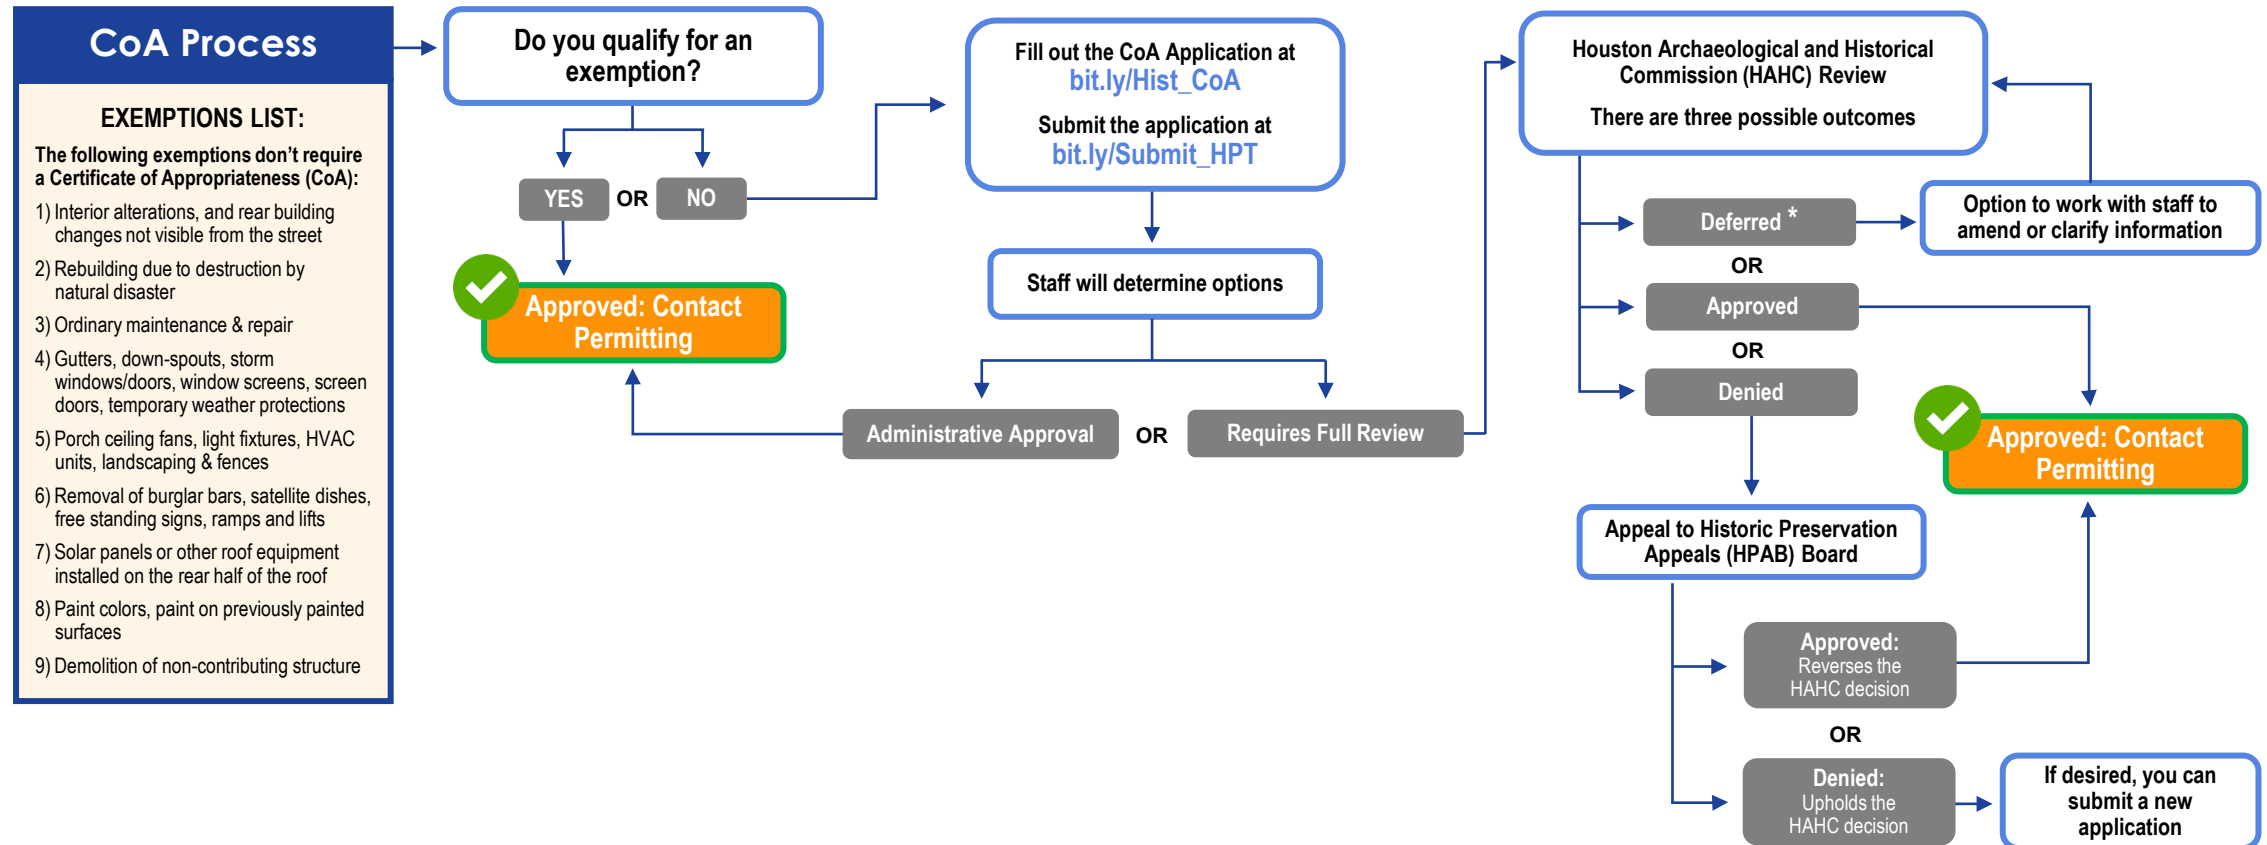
CoA Process

EXEMPTIONS LIST:

The following exemptions don't require a Certificate of Appropriateness (CoA):

1) Interior alterations, and rear building changes not visible from the street

2) Rebuilding due to destruction by natural disaster

3) Ordinary maintenance & repair

4) Gutters, down-spouts, storm windows/doors, window screens, screen doors, temporary weather protections

5) Porch ceiling fans, light fixtures, HVAC units, landscaping & fences

6) Removal of burglar bars, satellite dishes, free standing signs, ramps and lifts

7) Solar panels or other roof equipment installed on the rear half of the roof

8) Paint colors, paint on previously painted surfaces

9) Demolition of non-contributing structure

Do you qualify for an exemption?

YES OR NO

Approved: Contact Permitting

Fill out the CoA Application at bit.ly/Hist_CoA

Submit the application at bit.ly/Submit_HPT

Staff will determine options

Administrative Approval OR Requires Full Review

Houston Archaeological and Historical Commission (HAHC) Review

There are three possible outcomes

Deferred *

Option to work with staff to amend or clarify information

OR

Approved

OR

Denied

Approved: Contact Permitting

Appeal to Historic Preservation Appeals (HPAB) Board

Approved: Reverses the HAHC decision

OR

Denied: Upholds the HAHC decision

If desired, you can submit a new application